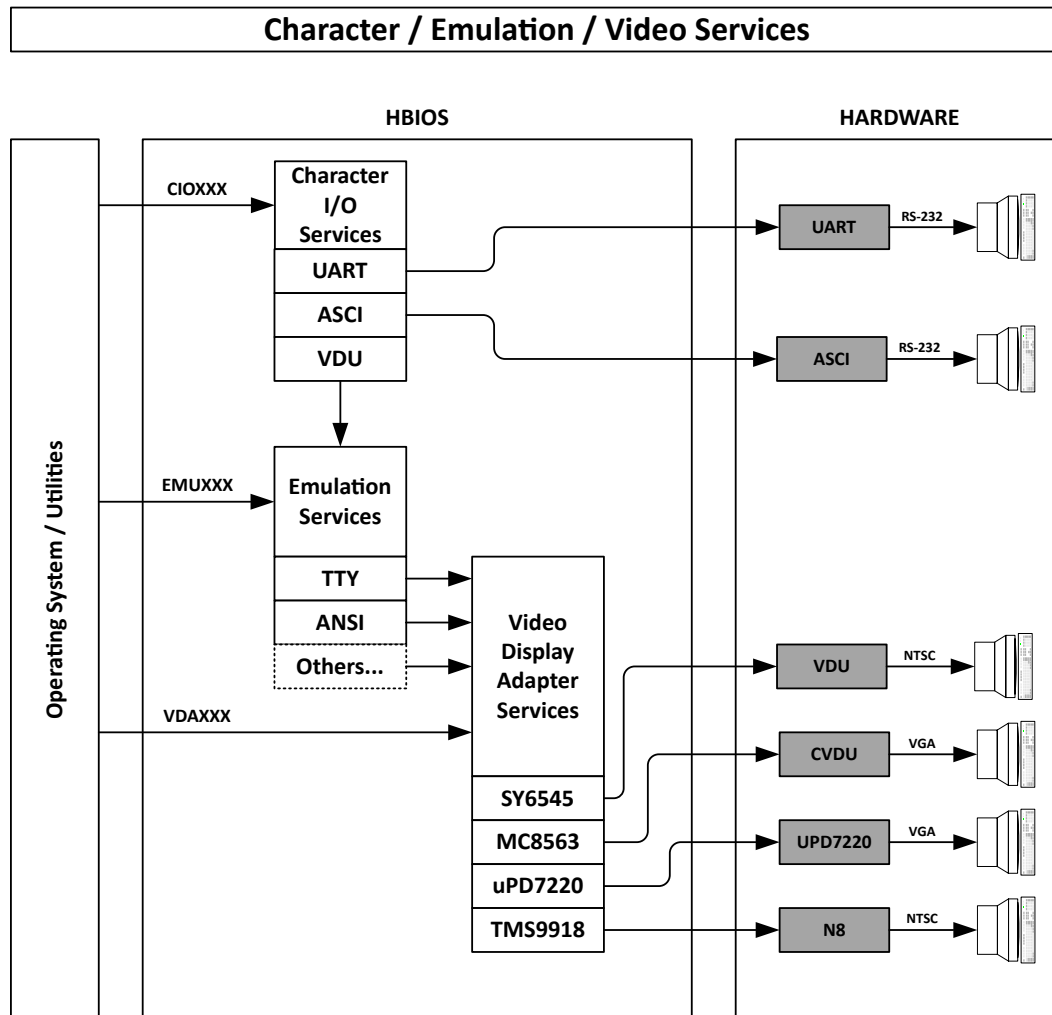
Character / Emulation / Video Services

HBIOS

HARDWARE

Operating System / Utilities

CIOXXX

Character I/O Services

UART

ASCI

VDU

EMUXXX

Emulation Services

TTY

ANSI

Others...

VDAXXX

Video Display Adapter Services

SY6545

MC8563

uPD7220

TMS9918

UART

RS-232

ASCI

RS-232

VDU

NTSC

CVDU

VGA

UPD7220

VGA

N8

NTSC